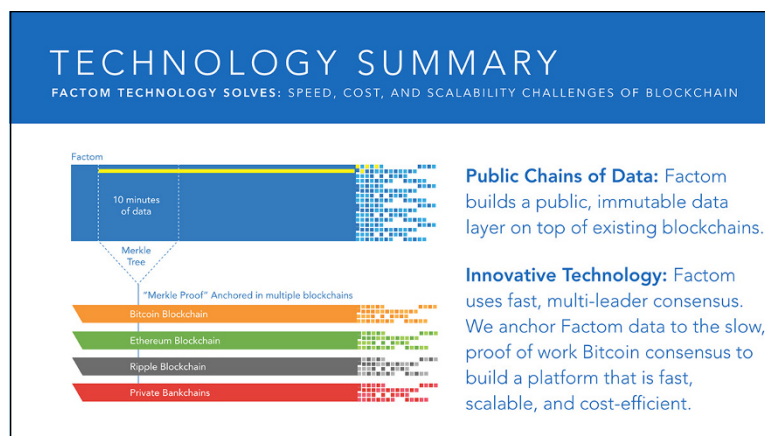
TECHNOLOGY SUMMARY

FACTOM TECHNOLOGY SOLVES: SPEED, COST, AND SCALABILITY CHALLENGES OF BLOCKCHAIN

Factom

10 minutes of data

Merkle Tree

"Merkle Proof" Anchored in multiple blockchains

Bitcoin Blockchain

Ethereum Blockchain

Ripple Blockchain

Private Bankchains

Public Chains of Data: Factom builds a public, immutable data layer on top of existing blockchains.

Innovative Technology: Factom uses fast, multi-leader consensus. We anchor Factom data to the slow, proof of work Bitcoin consensus to build a platform that is fast, scalable, and cost-efficient.